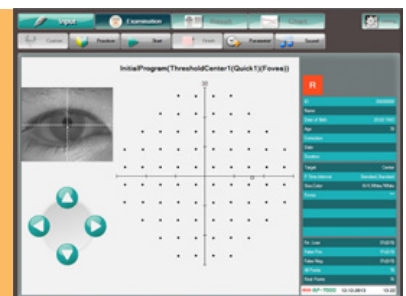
Input
Examination
Result
Check
Control
Position
Start
Pause
Parameter
Search
Initial/Program(ThresholdCenter1(Quick1)(Fovea))
R
20
ID
Name
Date of Birth
Age
Correction
Date
Duration
Target
Fixation
Size/Color
Fovea
Fix. Loss
False Pos.
False Neg.
All Points
Over Points
MP-7000
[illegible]